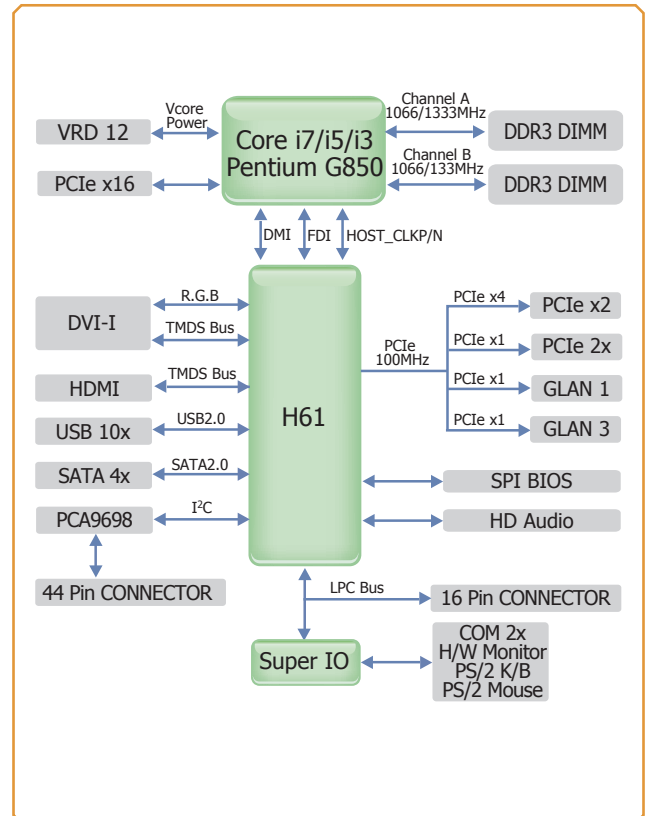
VRD 12

Vcore Power

Core i7/i5/i3 Pentium G850

Channel A 1066/1333MHz

DDR3 DIMM

PCIe x16

Channel B 1066/133MHz

DDR3 DIMM

DMI

FDI

HOST_CLKP/N

DVI-I

R.G.B

TMDS Bus

HDMI

TMDS Bus

USB 10x

USB2.0

SATA 4x

SATA2.0

PCA9698

I$^2$C

44 Pin CONNECTOR

H61

PCIe 100MHz

PCIe x4

PCIe x2

PCIe x1

PCIe 2x

PCIe x1

GLAN 1

PCIe x1

GLAN 3

SPI BIOS

HD Audio

LPC Bus

16 Pin CONNECTOR

Super IO

COM 2x
H/W Monitor
PS/2 K/B
PS/2 Mouse